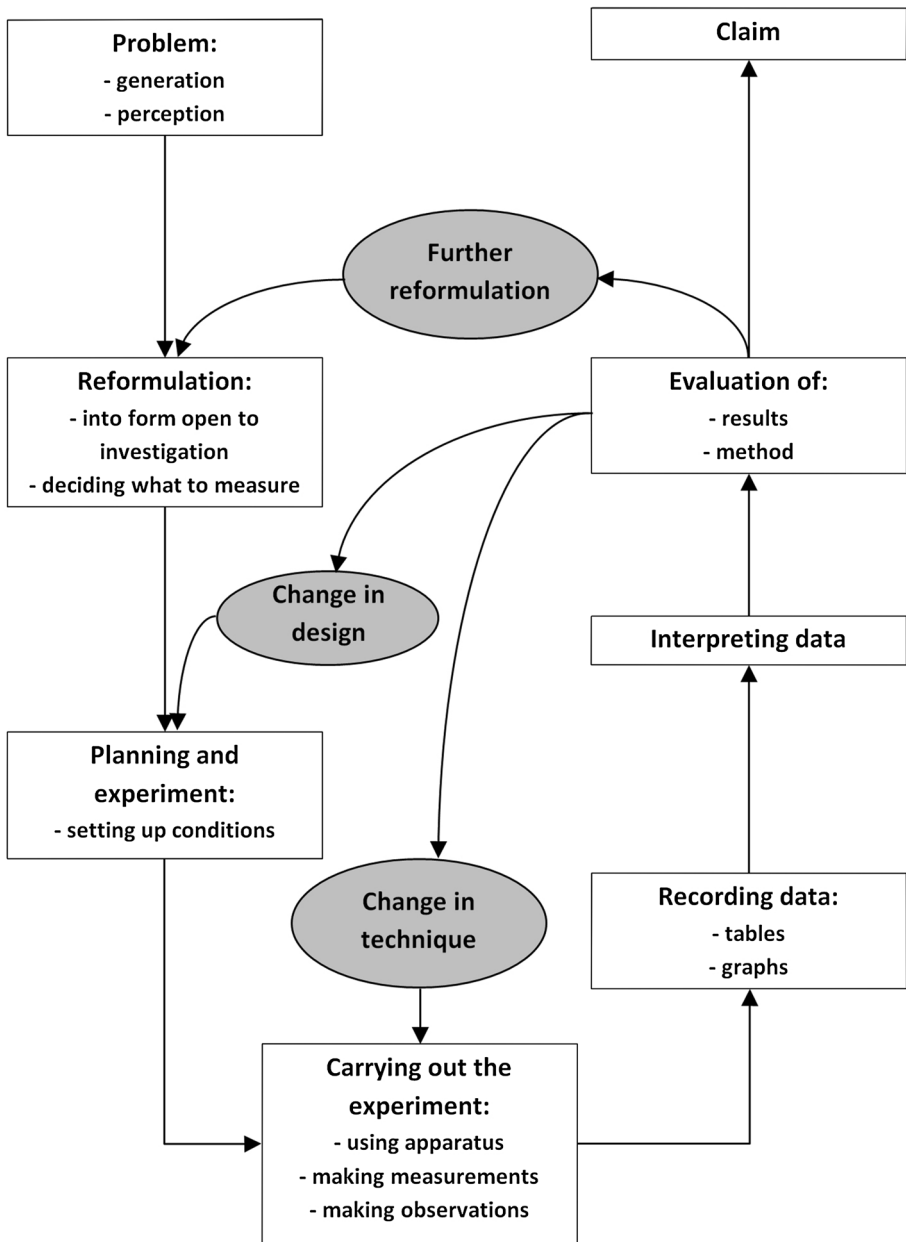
Problem:
- generation
- perception

Claim

Further reformulation

Reformulation:
- into form open to investigation
- deciding what to measure

Evaluation of:
- results
- method

Change in design

Interpreting data

Planning and experiment:
- setting up conditions

Change in technique

Recording data:
- tables
- graphs

Carrying out the experiment:
- using apparatus
- making measurements
- making observations